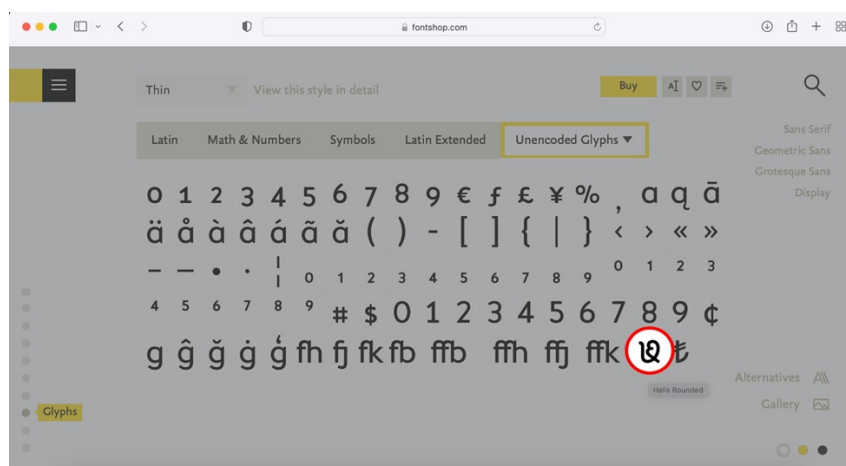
fontshop.com

Thin View this style in detail Buy

Latin Math & Numbers Symbols Latin Extended Unencoded Glyphs ▼

Sans Serif
Geometric Sans
Grotesque Sans
Display

0 1 2 3 4 5 6 7 8 9 € ƒ £ ¥ % , ɑ q ā
ä å à â á ã ă ( ) - [ ] { | } ‹ › « »
— — • · ¦ 0 1 2 3 4 5 6 7 8 9 0 1 2 3
4 5 6 7 8 9 # $ 0 1 2 3 4 5 6 7 8 9 ¢
g ĝ ğ ġ ģ fh fj fk fb ffb ffh ffj ffk ꝏ ₺

Halis Rounded

Alternatives
Gallery

Glyphs